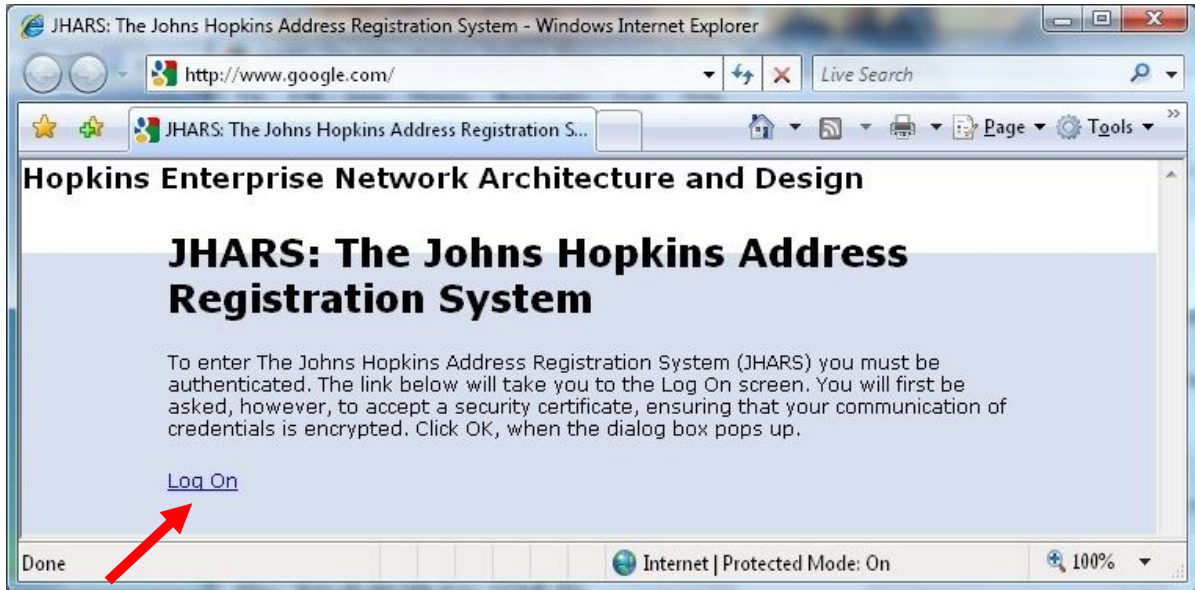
JHARS: The Johns Hopkins Address Registration System - Windows Internet Explorer

http://www.google.com/

Live Search

JHARS: The Johns Hopkins Address Registration S...

Page Tools

Hopkins Enterprise Network Architecture and Design

JHARS: The Johns Hopkins Address Registration System

To enter The Johns Hopkins Address Registration System (JHARS) you must be authenticated. The link below will take you to the Log On screen. You will first be asked, however, to accept a security certificate, ensuring that your communication of credentials is encrypted. Click OK, when the dialog box pops up.

Log On

Done

Internet | Protected Mode: On

100%